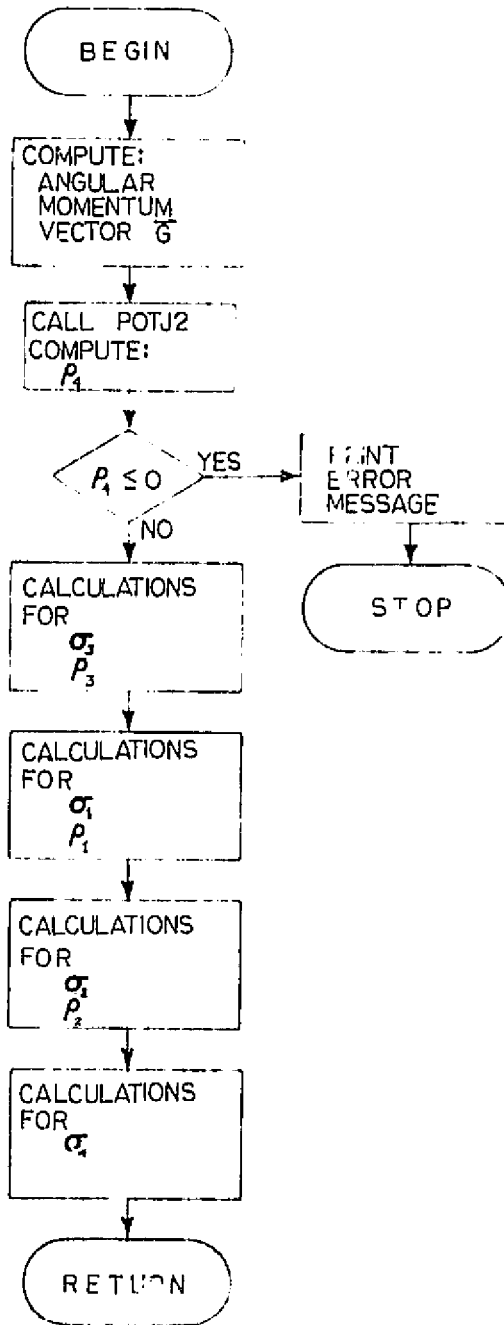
BEGIN

COMPUTE: ANGULAR MOMENTUM VECTOR $\overline{G}$

CALL POTJ2 COMPUTE: $\rho_4$

$\rho_4 \leq 0$

YES

PRINT ERROR MESSAGE

STOP

NO

CALCULATIONS FOR $\sigma_3$ $\rho_3$

CALCULATIONS FOR $\sigma_1$ $\rho_1$

CALCULATIONS FOR $\sigma_2$ $\rho_2$

CALCULATIONS FOR $\sigma_4$

RETURN